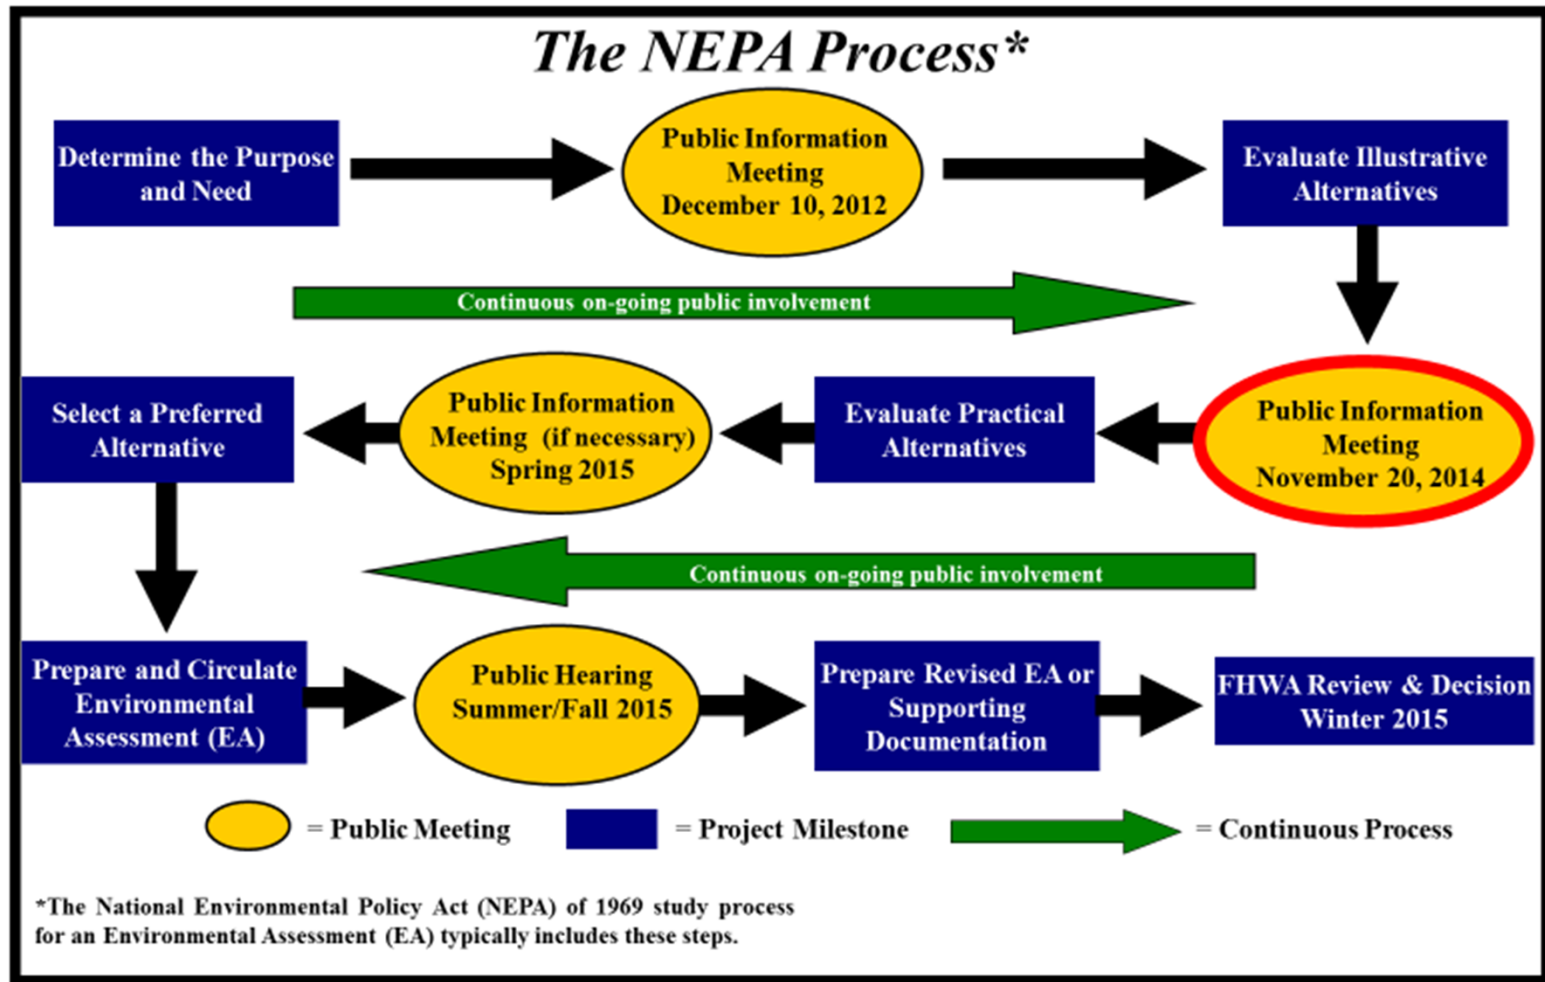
The NEPA Process*

Determine the Purpose and Need

Public Information Meeting December 10, 2012

Evaluate Illustrative Alternatives

Continuous on-going public involvement

Select a Preferred Alternative

Public Information Meeting (if necessary) Spring 2015

Evaluate Practical Alternatives

Public Information Meeting November 20, 2014

Continuous on-going public involvement

Prepare and Circulate Environmental Assessment (EA)

Public Hearing Summer/Fall 2015

Prepare Revised EA or Supporting Documentation

FHWA Review & Decision Winter 2015

= Public Meeting

= Project Milestone

= Continuous Process

*The National Environmental Policy Act (NEPA) of 1969 study process for an Environmental Assessment (EA) typically includes these steps.